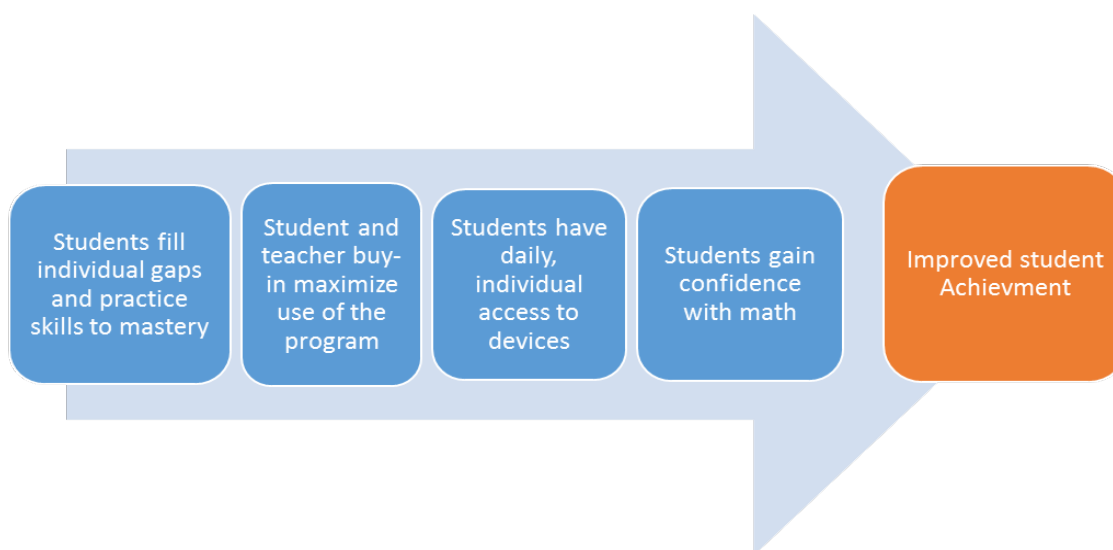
Students fill individual gaps and practice skills to mastery

Student and teacher buy-in maximize use of the program

Students have daily, individual access to devices

Students gain confidence with math

Improved student Achievment